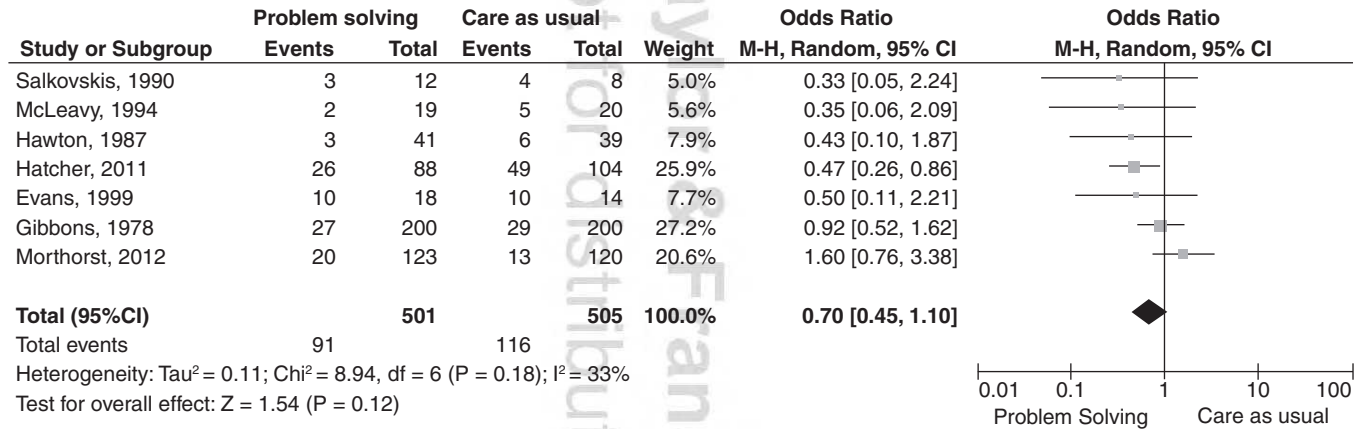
| Study or Subgroup | Problem solving Events | Problem solving Total | Care as usual Events | Care as usual Total | Weight | Odds Ratio M-H, Random, 95% CI |
|---|---|---|---|---|---|---|
| Salkovskis, 1990 | 3 | 12 | 4 | 8 | 5.0% | 0.33 [0.05, 2.24] |
| McLeavy, 1994 | 2 | 19 | 5 | 20 | 5.6% | 0.35 [0.06, 2.09] |
| Hawton, 1987 | 3 | 41 | 6 | 39 | 7.9% | 0.43 [0.10, 1.87] |
| Hatcher, 2011 | 26 | 88 | 49 | 104 | 25.9% | 0.47 [0.26, 0.86] |
| Evans, 1999 | 10 | 18 | 10 | 14 | 7.7% | 0.50 [0.11, 2.21] |
| Gibbons, 1978 | 27 | 200 | 29 | 200 | 27.2% | 0.92 [0.52, 1.62] |
| Morthorst, 2012 | 20 | 123 | 13 | 120 | 20.6% | 1.60 [0.76, 3.38] |
| **Total (95%CI)** | | **501** | | **505** | **100.0%** | **0.70 [0.45, 1.10]** |
| Total events | 91 | | 116 | | | |

Heterogeneity: Tau² = 0.11; Chi² = 8.94, df = 6 (P = 0.18); I² = 33%
Test for overall effect: Z = 1.54 (P = 0.12)

Odds Ratio
M-H, Random, 95% CI
0.01 0.1 1 10 100
Problem Solving Care as usual